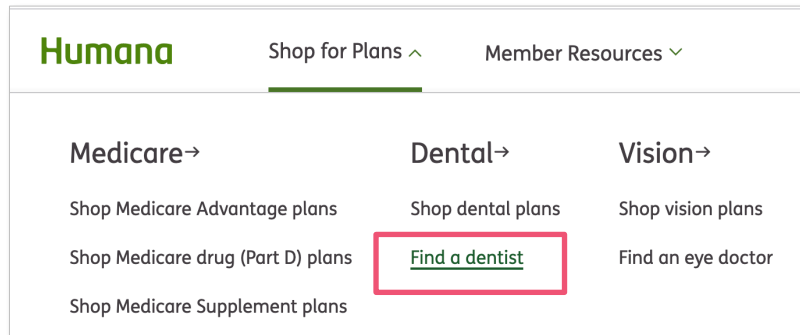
Humana

Shop for Plans ^

Member Resources ˅

Medicare→

Shop Medicare Advantage plans

Shop Medicare drug (Part D) plans

Shop Medicare Supplement plans

Dental→

Shop dental plans

Find a dentist

Vision→

Shop vision plans

Find an eye doctor